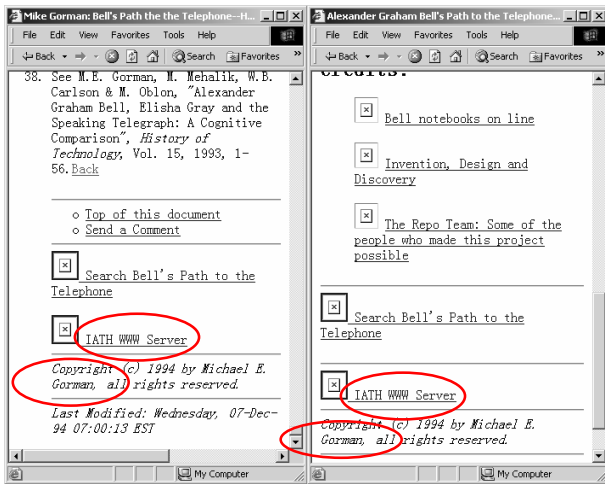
Mike Gorman: Bell's Path the the Telephone--H...
File Edit View Favorites Tools Help
Back Search Favorites

38. See M.E. Gorman, M. Mehalik, W.B. Carlson & M. Oblon, "Alexander Graham Bell, Elisha Gray and the Speaking Telegraph: A Cognitive Comparison", *History of Technology*, Vol. 15, 1993, 1-56. Back

- Top of this document
- Send a Comment

Search Bell's Path to the Telephone

IATH WWW Server

*Copyright (c) 1994 by Michael E. Gorman, all rights reserved.*

*Last Modified: Wednesday, 07-Dec-94 07:00:13 EST*

My Computer

Alexander Graham Bell's Path to the Telephone...
File Edit View Favorites Tools Help
Back Search Favorites

credits:

Bell notebooks on line

Invention, Design and Discovery

The Repo Team: Some of the people who made this project possible

Search Bell's Path to the Telephone

IATH WWW Server

*Copyright (c) 1994 by Michael E. Gorman, all rights reserved.*

My Computer